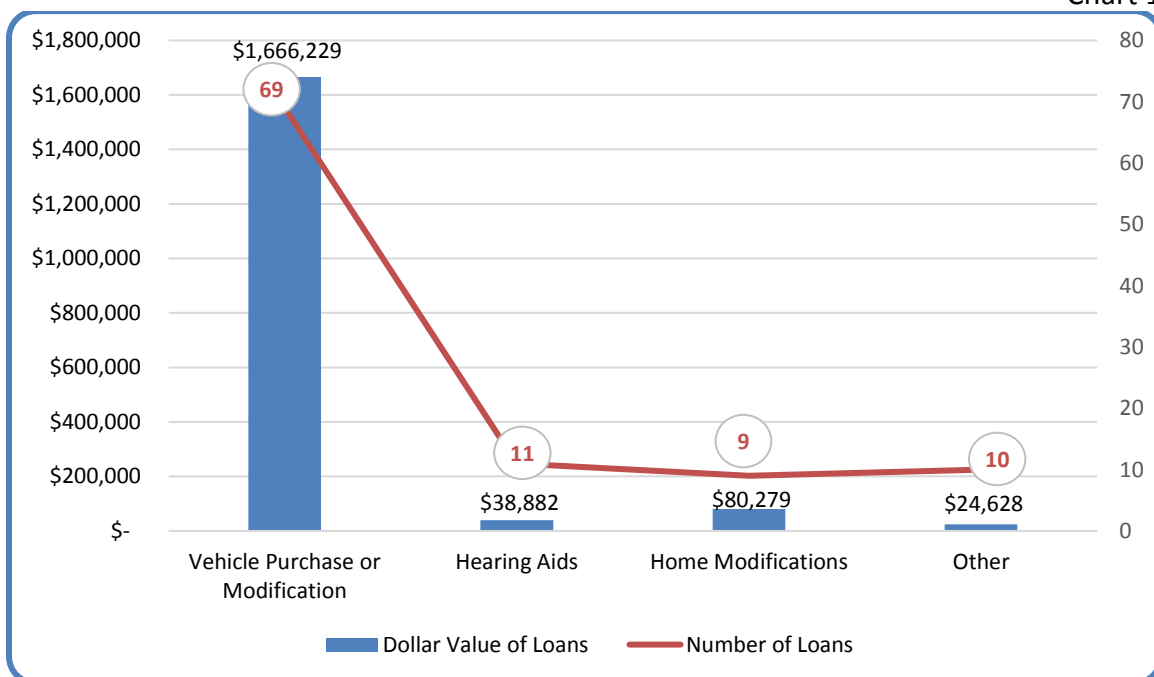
Chart 1

$1,800,000
$1,600,000
$1,400,000
$1,200,000
$1,000,000
$800,000
$600,000
$400,000
$200,000
$-

80
70
60
50
40
30
20
10
0

$1,666,229
69
11
$38,882
9
$80,279
10
$24,628

Vehicle Purchase or Modification
Hearing Aids
Home Modifications
Other

Dollar Value of Loans
Number of Loans